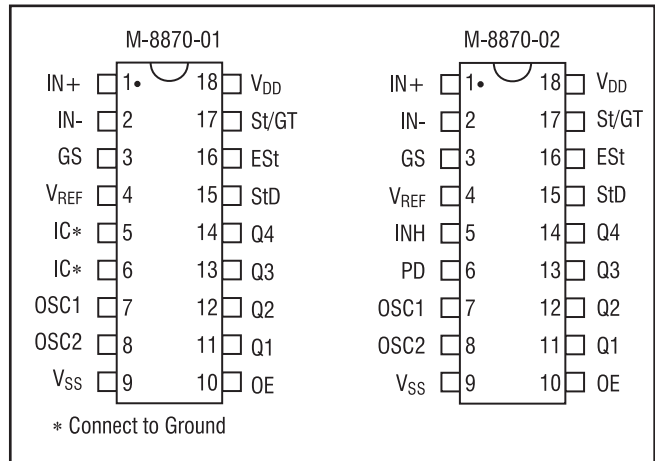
M-8870-01

IN+ 1 18 $V_{DD}$
IN- 2 17 St/GT
GS 3 16 ESt
$V_{REF}$ 4 15 StD
IC∗ 5 14 Q4
IC∗ 6 13 Q3
OSC1 7 12 Q2
OSC2 8 11 Q1
$V_{SS}$ 9 10 OE

∗ Connect to Ground

M-8870-02

IN+ 1 18 $V_{DD}$
IN- 2 17 St/GT
GS 3 16 ESt
$V_{REF}$ 4 15 StD
INH 5 14 Q4
PD 6 13 Q3
OSC1 7 12 Q2
OSC2 8 11 Q1
$V_{SS}$ 9 10 OE